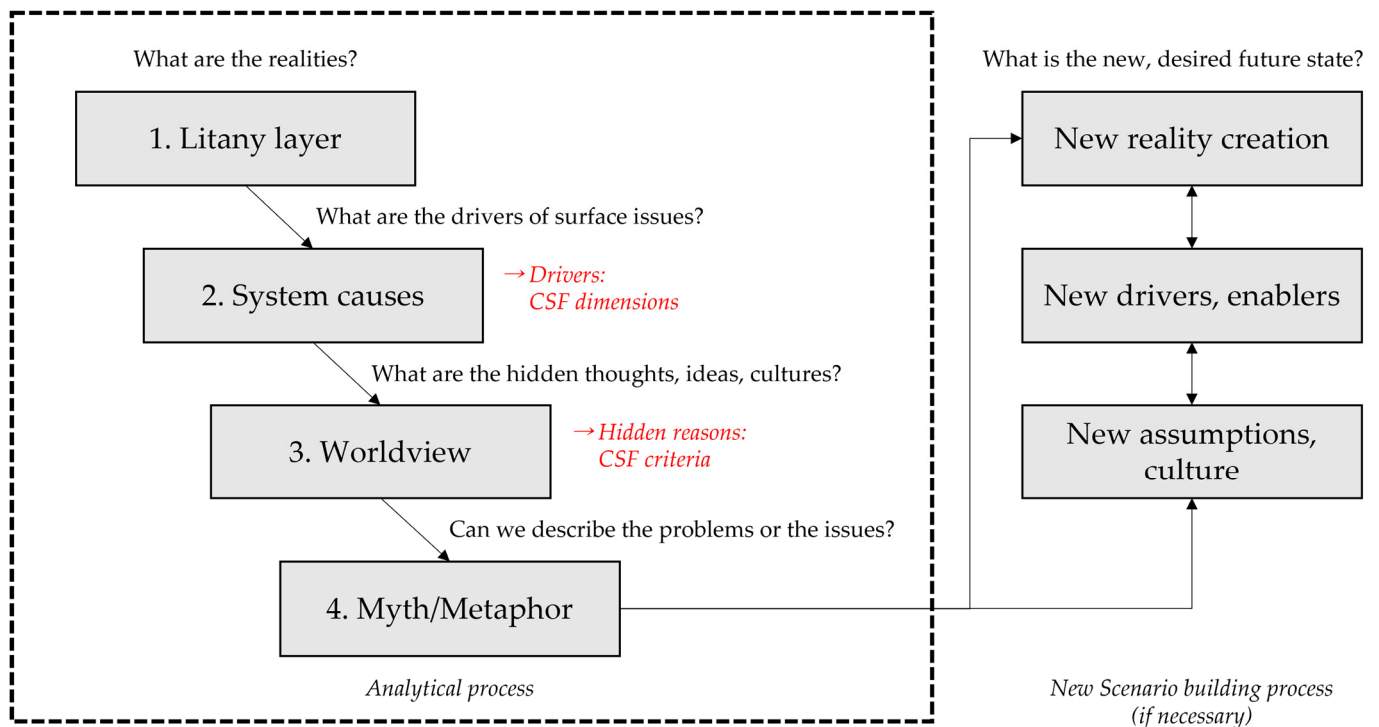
What are the realities?

1. Litany layer

What are the drivers of surface issues?

2. System causes

→ Drivers: CSF dimensions

What are the hidden thoughts, ideas, cultures?

3. Worldview

→ Hidden reasons: CSF criteria

Can we describe the problems or the issues?

4. Myth/Metaphor

Analytical process

What is the new, desired future state?

New reality creation

New drivers, enablers

New assumptions, culture

New Scenario building process (if necessary)